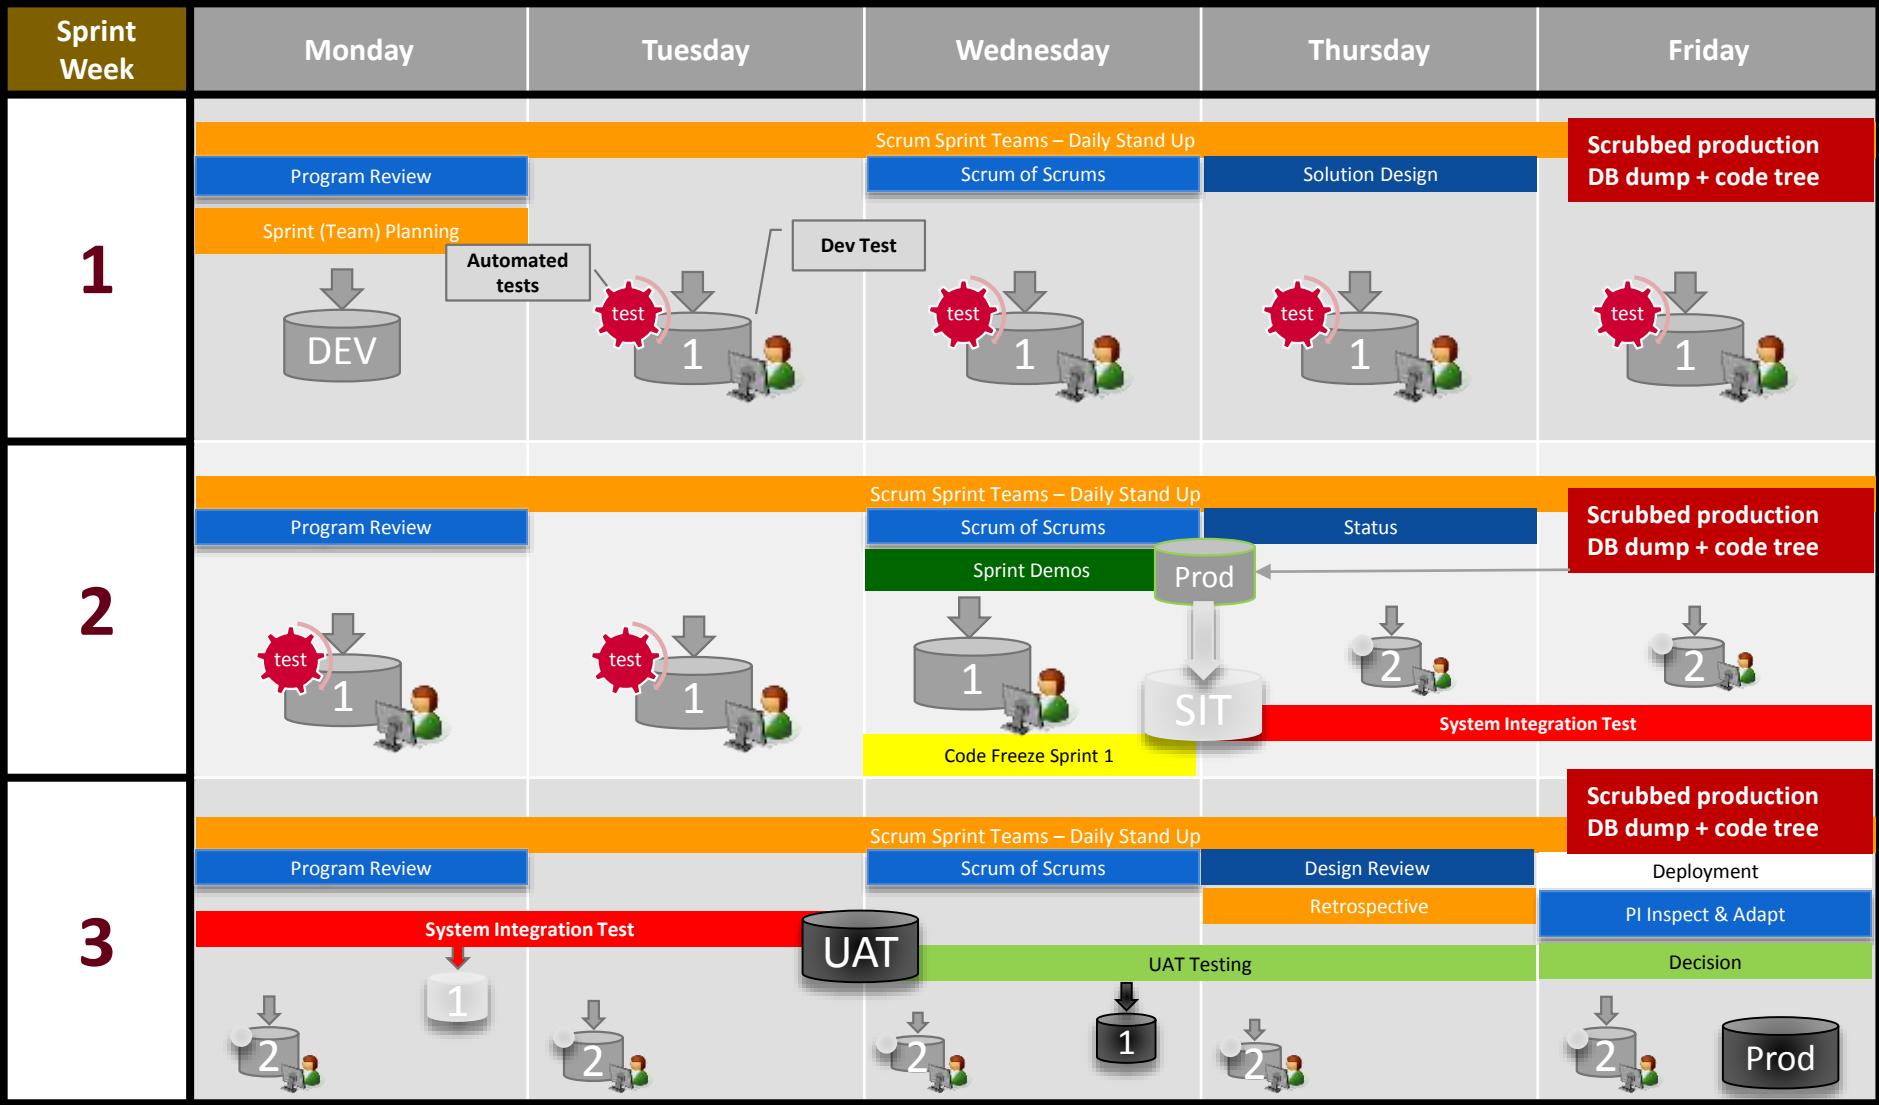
Sprint Week

Monday

Tuesday

Wednesday

Thursday

Friday

1

Scrum Sprint Teams – Daily Stand Up

Scrubbed production DB dump + code tree

Program Review

Scrum of Scrums

Solution Design

Sprint (Team) Planning

Automated tests

Dev Test

DEV

test

1

test

1

test

1

test

1

2

Scrum Sprint Teams – Daily Stand Up

Scrubbed production DB dump + code tree

Program Review

Scrum of Scrums

Status

Sprint Demos

Prod

test

1

test

1

1

SIT

2

2

System Integration Test

Code Freeze Sprint 1

3

Scrubbed production DB dump + code tree

Scrum Sprint Teams – Daily Stand Up

Program Review

Scrum of Scrums

Design Review

Deployment

Retrospective

PI Inspect & Adapt

System Integration Test

UAT

UAT Testing

Decision

1

2

2

2

1

2

2

Prod